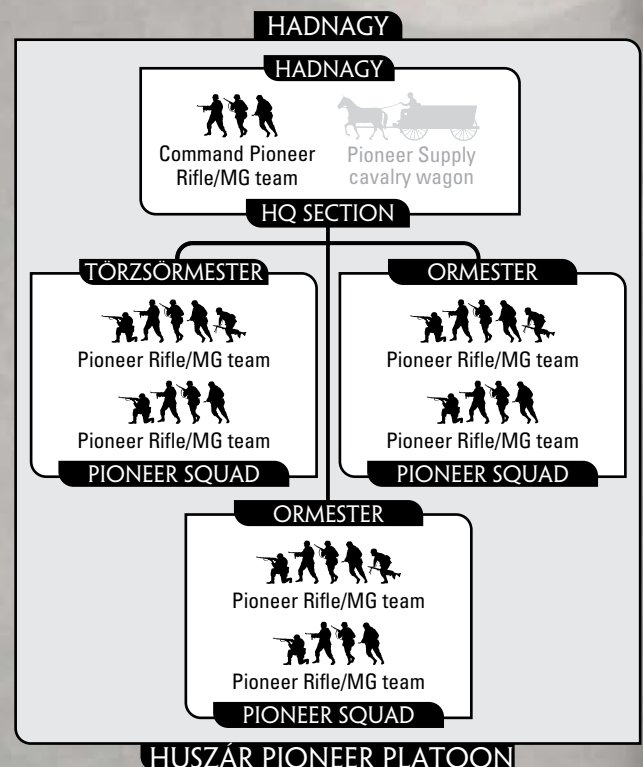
HADNAGY

HADNAGY

Command Pioneer Rifle/MG team

Pioneer Supply cavalry wagon

HQ SECTION

TÖRZSÖRMESTER

Pioneer Rifle/MG team

Pioneer Rifle/MG team

PIONEER SQUAD

ORMESTER

Pioneer Rifle/MG team

Pioneer Rifle/MG team

PIONEER SQUAD

ORMESTER

Pioneer Rifle/MG team

Pioneer Rifle/MG team

PIONEER SQUAD

HUSZÁR PIONEER PLATOON